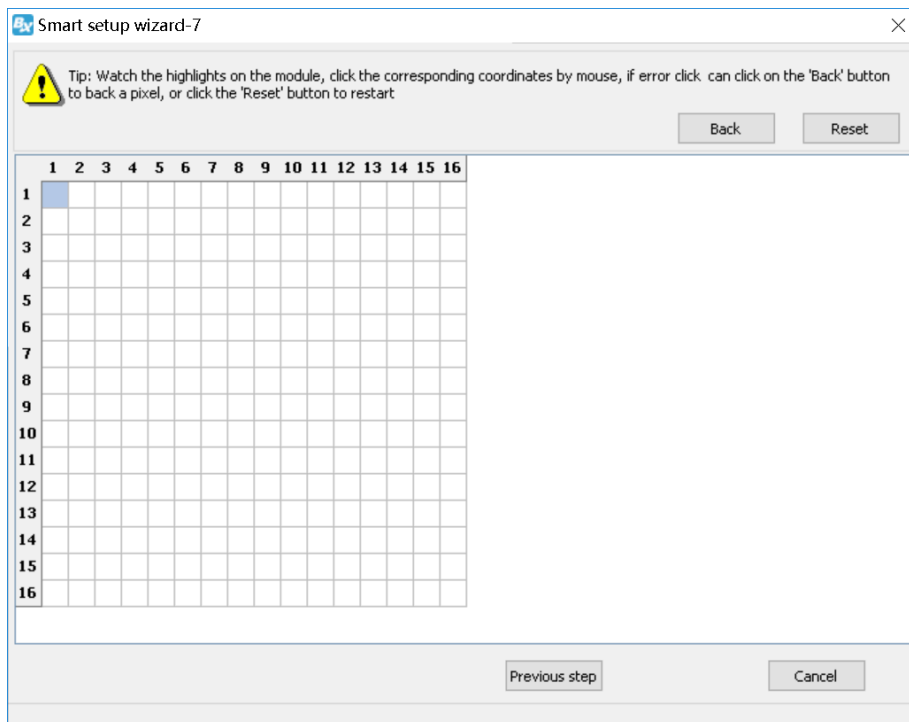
Smart setup wizard-7

Tip: Watch the highlights on the module, click the corresponding coordinates by mouse, if error click can click on the 'Back' button to back a pixel, or click the 'Reset' button to restart

Back Reset

| | 1 | 2 | 3 | 4 | 5 | 6 | 7 | 8 | 9 | 10 | 11 | 12 | 13 | 14 | 15 | 16 |
|---|---|---|---|---|---|---|---|---|---|---|---|---|---|---|---|---|
| 1 | | | | | | | | | | | | | | | | |
| 2 | | | | | | | | | | | | | | | | |
| 3 | | | | | | | | | | | | | | | | |
| 4 | | | | | | | | | | | | | | | | |
| 5 | | | | | | | | | | | | | | | | |
| 6 | | | | | | | | | | | | | | | | |
| 7 | | | | | | | | | | | | | | | | |
| 8 | | | | | | | | | | | | | | | | |
| 9 | | | | | | | | | | | | | | | | |
| 10 | | | | | | | | | | | | | | | | |
| 11 | | | | | | | | | | | | | | | | |
| 12 | | | | | | | | | | | | | | | | |
| 13 | | | | | | | | | | | | | | | | |
| 14 | | | | | | | | | | | | | | | | |
| 15 | | | | | | | | | | | | | | | | |
| 16 | | | | | | | | | | | | | | | | |

Previous step Cancel